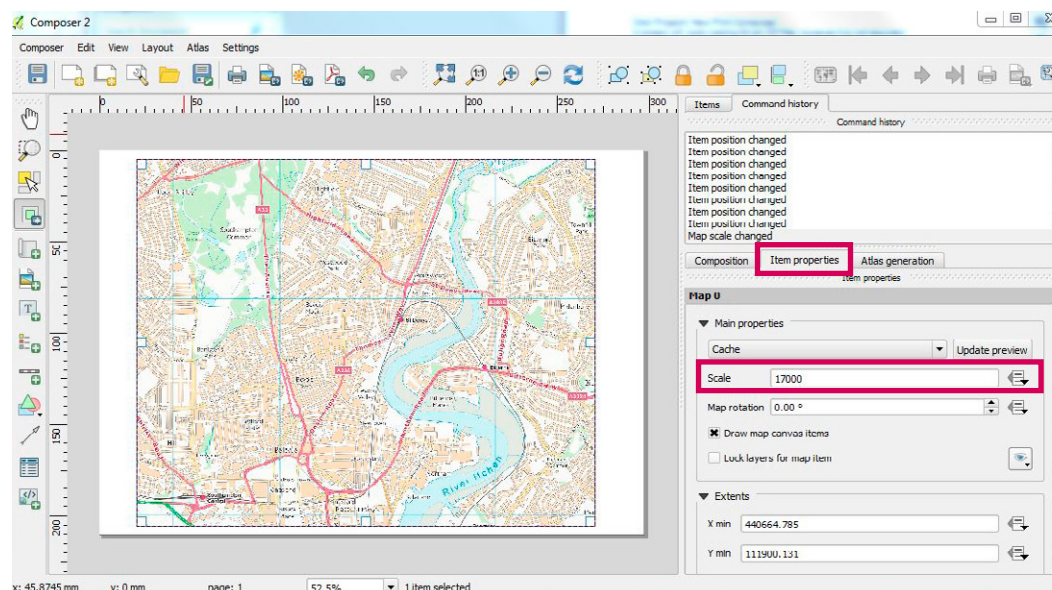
Composer 2

Composer Edit View Layout Atlas Settings

0 50 100 150 200 250 300

0
50
100
150
200

Items Command history

Command history

Item position changed
Item position changed
Item position changed
Item position changed
Item position changed
Item position changed
Item position changed
Item position changed
Map scale changed

Composition Item properties Atlas generation

Item properties

Map 0

Main properties

Cache Update preview

Scale 17000

Map rotation 0.00 °

Draw map canvas items

Lock layers for map item

Extents

X min 440664.785

Y min 111900.131

x: 45.8745 mm y: 0 mm page: 1 52.5% 1 item selected